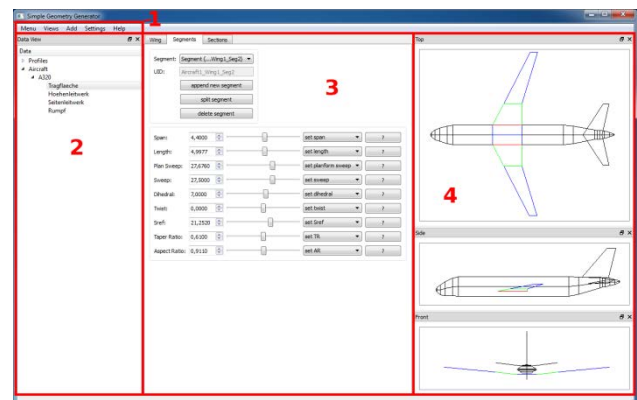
Simple Geometry Generator

1

Menu Views Add Settings Help

Data View

Data
Profiles
Aircraft
A320
Tragflaeche
Hoehenleitwerk
Seitenleitwerk
Rumpf

2

Wing Segments Sections

Segment: Segment (...Wing1_Seg2)
UID: Aircraft1_Wing1_Seg2
append new segment
split segment
delete segment

3

| | | | |
|---|---|---|---|
| Span: | 4,4000 | set span | ? |
| Length: | 4,9977 | set length | ? |
| Plan Sweep: | 27,6760 | set planform sweep | ? |
| Sweep: | 27,5000 | set sweep | ? |
| Dihedral: | 7,0000 | set dihedral | ? |
| Twist: | 0,0000 | set twist | ? |
| Sref: | 21,2520 | set Sref | ? |
| Taper Ratio: | 0,6100 | set TR | ? |
| Aspect Ratio: | 0,9110 | set AR | ? |

Top

4

Side

Front